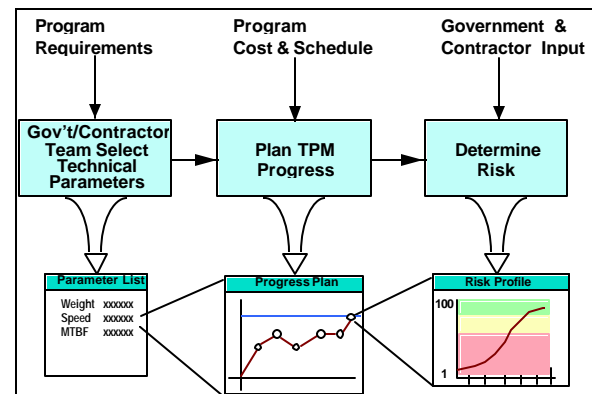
Program Requirements

Program Cost & Schedule

Government & Contractor Input

Gov't/Contractor Team Select Technical Parameters

Plan TPM Progress

Determine Risk

Parameter List

Weight xxxxxx
Speed xxxxxx
MTBF xxxxxx

Progress Plan

Risk Profile

100

1